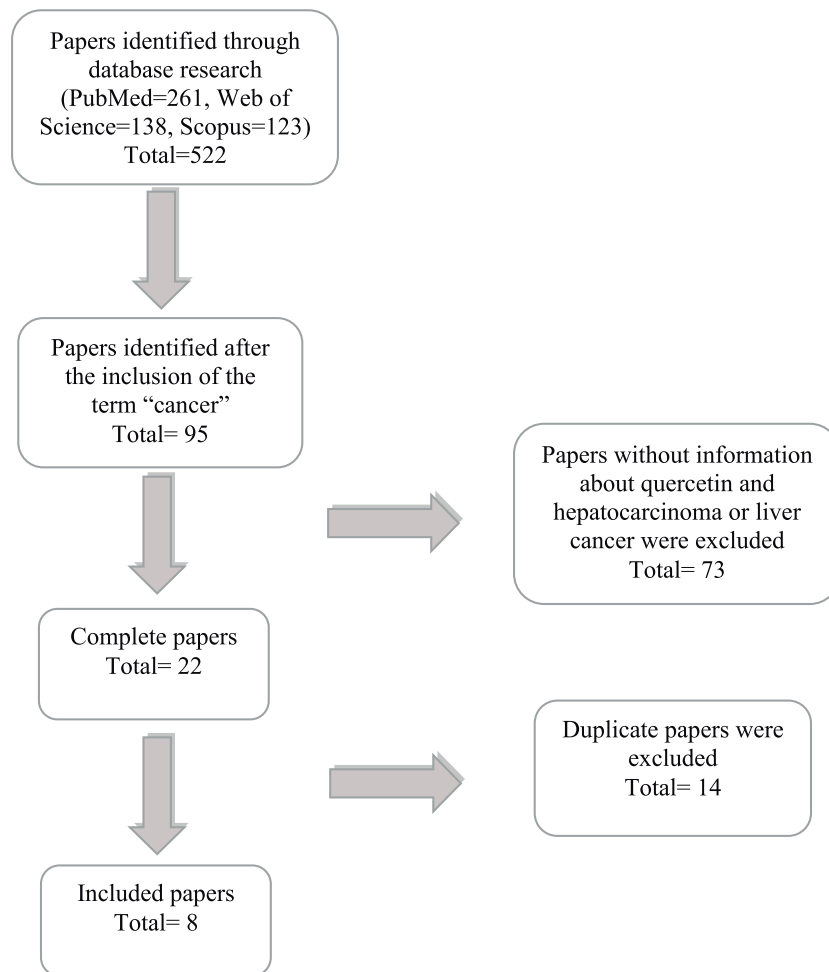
Papers identified through database research (PubMed=261, Web of Science=138, Scopus=123) Total=522

Papers identified after the inclusion of the term “cancer” Total= 95

Papers without information about quercetin and hepatocarcinoma or liver cancer were excluded Total= 73

Complete papers Total= 22

Duplicate papers were excluded Total= 14

Included papers Total= 8